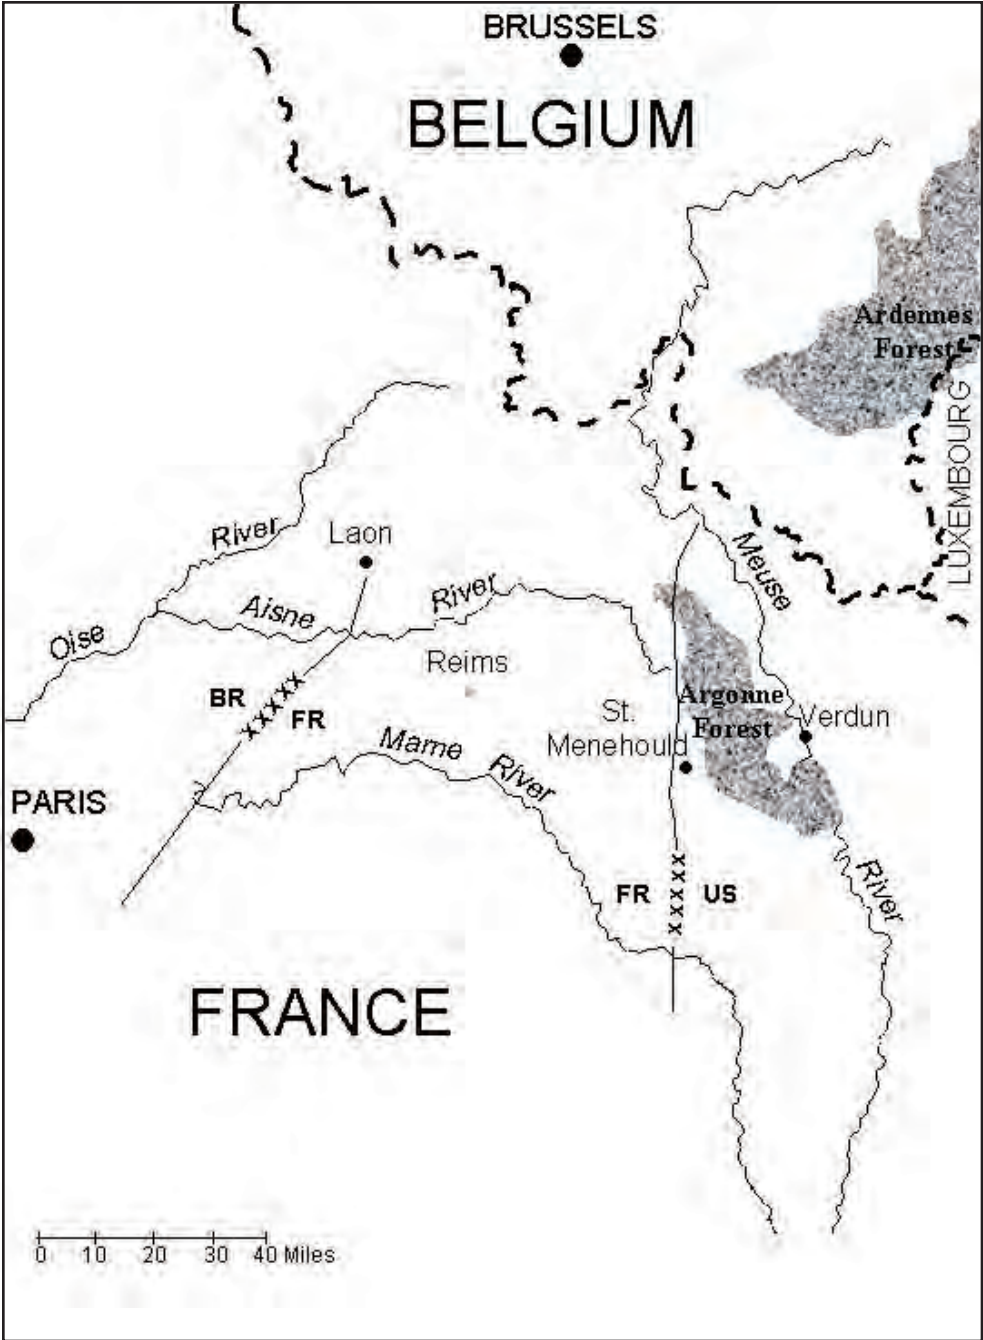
BRUSSELS

BELGIUM

Ardennes Forest

LUXEMBOURG

River

Laon

Oise

Aisne

River

Meuse

Reims

BR

XXXXX

FR

St. Menehould

Argonne Forest

Verdun

PARIS

Mame

River

FR

XXXX

US

River

FRANCE

0 10 20 30 40 Miles